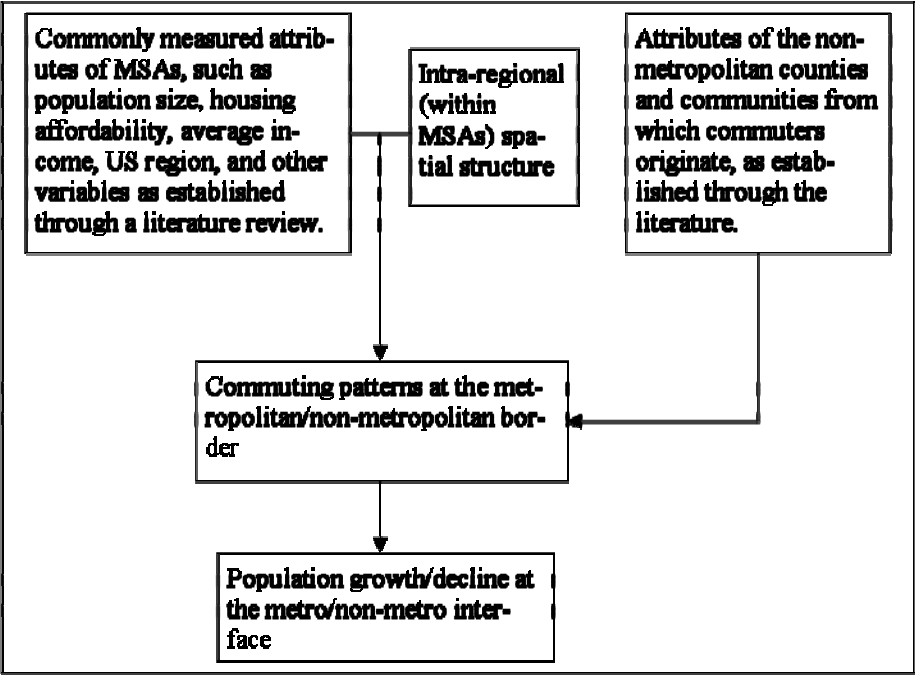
Commonly measured attributes of MSAs, such as population size, housing affordability, average income, US region, and other variables as established through a literature review.

Intra-regional (within MSAs) spatial structure

Attributes of the non-metropolitan counties and communities from which commuters originate, as established through the literature.

Commuting patterns at the metropolitan/non-metropolitan border

Population growth/decline at the metro/non-metro interface